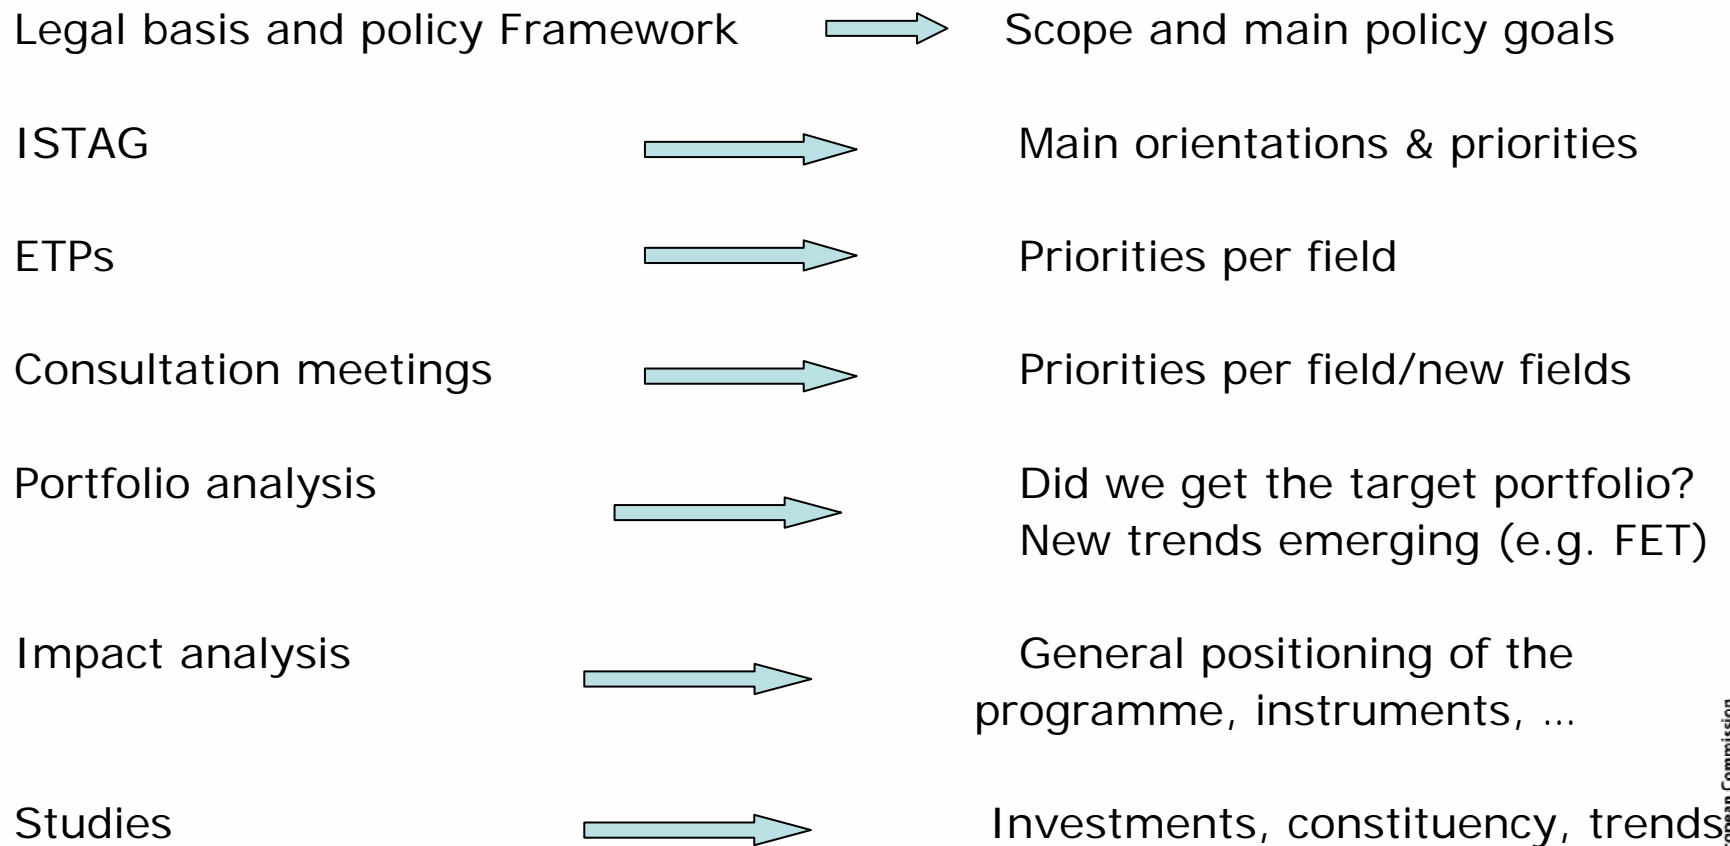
Legal basis and policy Framework → Scope and main policy goals

ISTAG → Main orientations & priorities

ETPs → Priorities per field

Consultation meetings → Priorities per field/new fields

Portfolio analysis → Did we get the target portfolio? New trends emerging (e.g. FET)

Impact analysis → General positioning of the programme, instruments, …

Studies → Investments, constituency, trends

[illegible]pean Commission